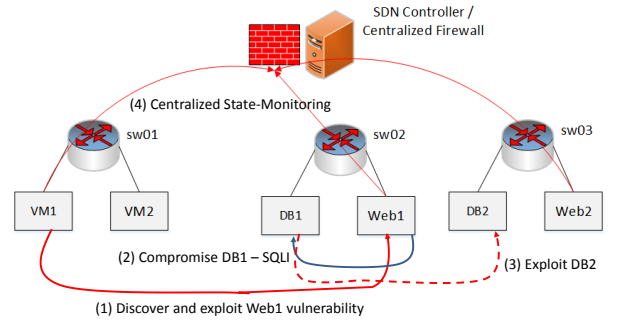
SDN Controller /
Centralized Firewall

(4) Centralized State-Monitoring

sw01

sw02

sw03

VM1

VM2

DB1

Web1

DB2

Web2

(2) Compromise DB1 – SQLI

(3) Exploit DB2

(1) Discover and exploit Web1 vulnerability